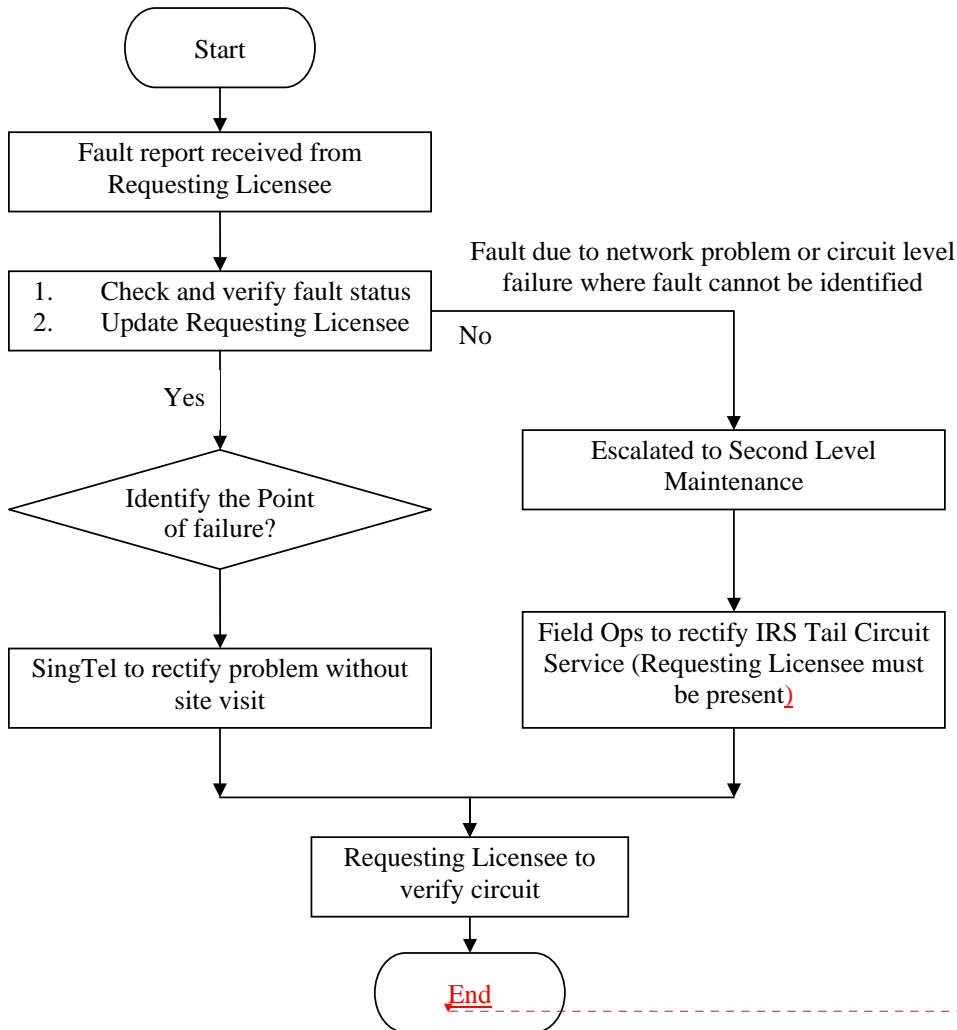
Start

Fault report received from Requesting Licensee

1. Check and verify fault status
2. Update Requesting Licensee

Fault due to network problem or circuit level failure where fault cannot be identified

No

Yes

Identify the Point of failure?

Escalated to Second Level Maintenance

Field Ops to rectify IRS Tail Circuit Service (Requesting Licensee must be present)

SingTel to rectify problem without site visit

Requesting Licensee to verify circuit

End